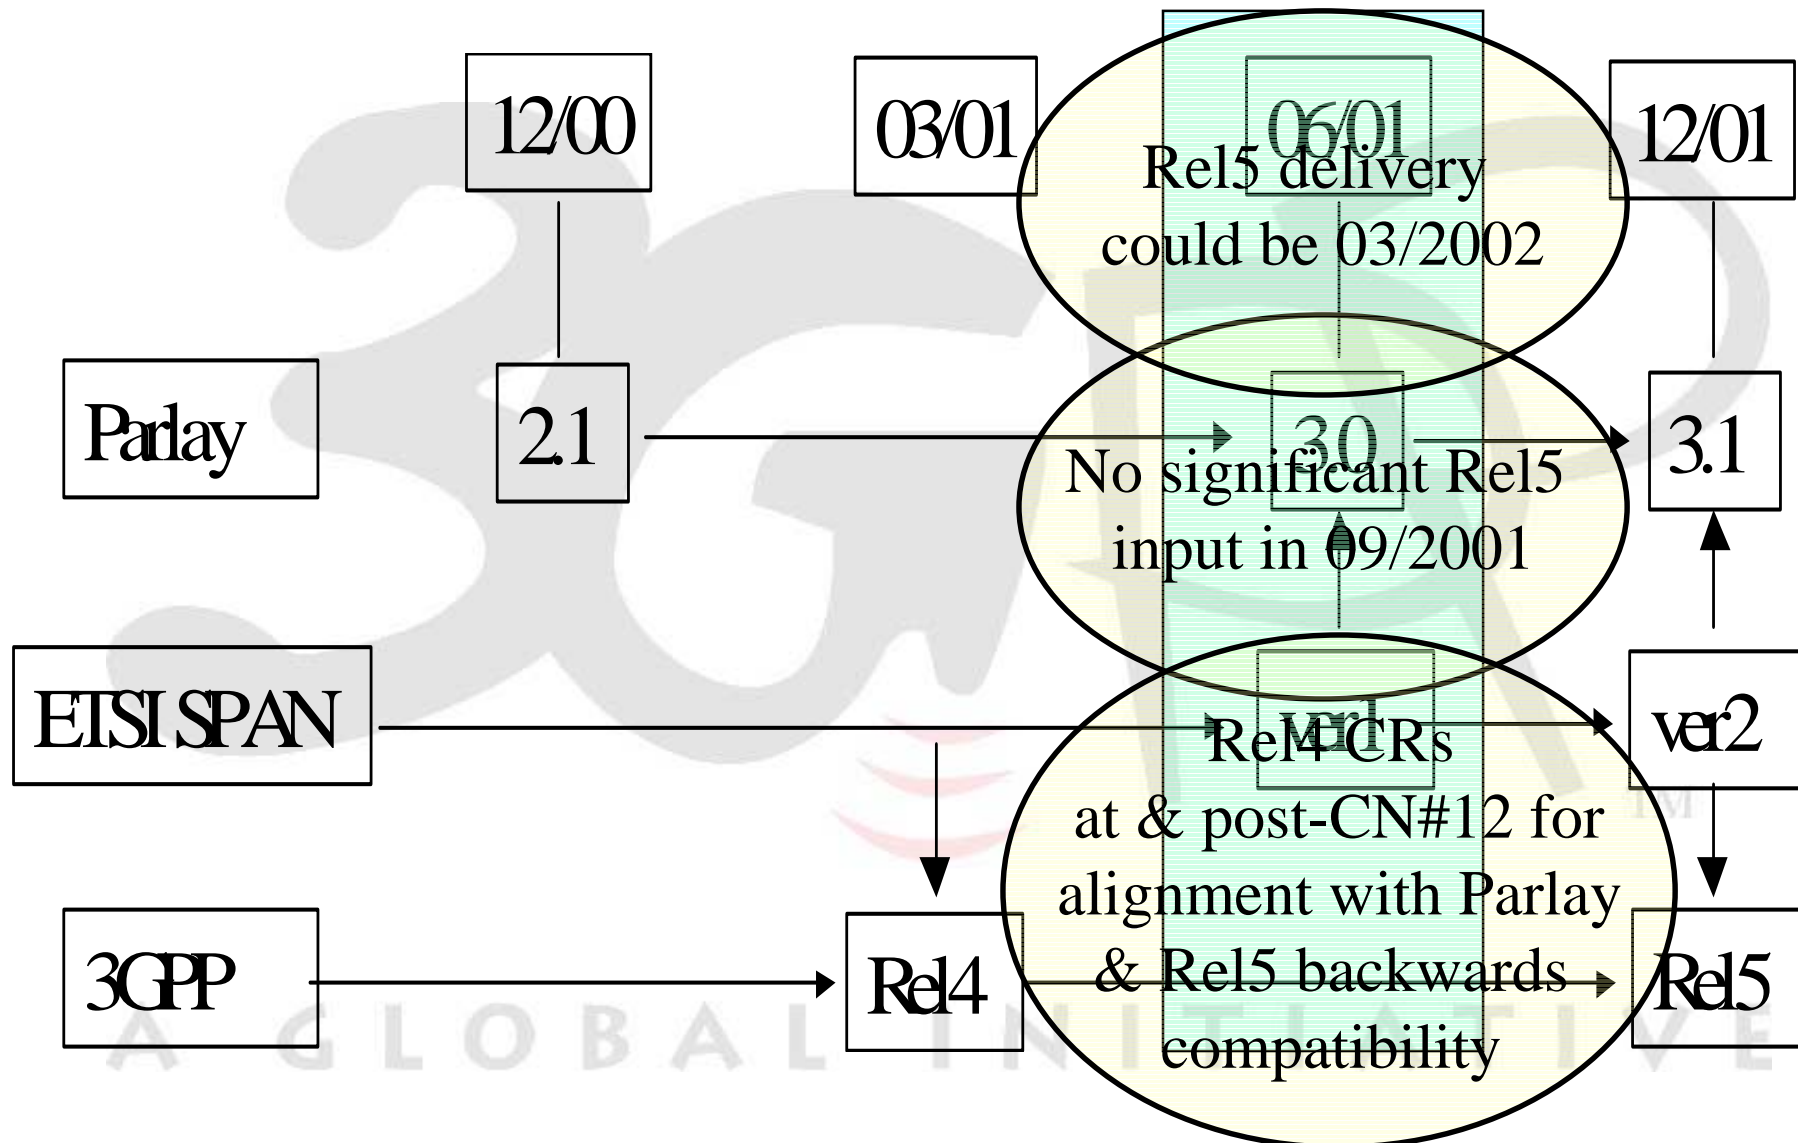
12/00

03/01

06/01

12/01

Rel5 delivery could be 03/2002

Parlay

2.1

3.0

3.1

No significant Rel5 input in 09/2001

ETSI SPAN

ver1

ver2

Rel4 CRs at & post-CN#12 for alignment with Parlay & Rel5 backwards compatibility

3GPP

Rel4

Rel5

A GLOBAL INITIATIVE

TM